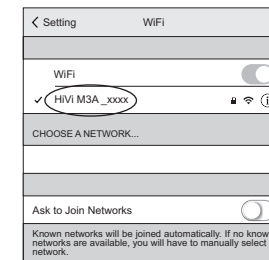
< Setting WiFi

WiFi

✓ HiVi M3A _xxxx

CHOOSE A NETWORK...

Ask to Join Networks

Known networks will be joined automatically. If no know networks are available, you will have to manually select network.